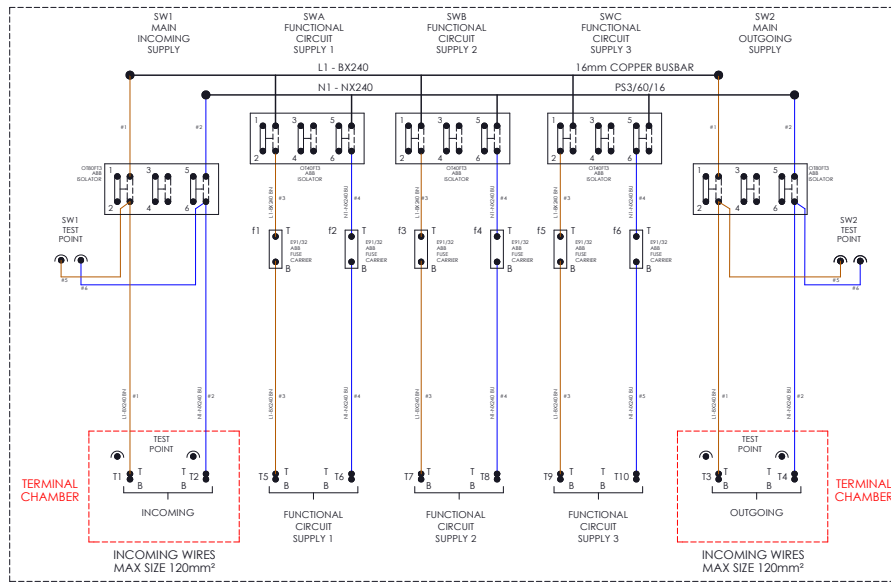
SW1
MAIN
INCOMING
SUPPLY

SWA
FUNCTIONAL
CIRCUIT
SUPPLY 1

SWB
FUNCTIONAL
CIRCUIT
SUPPLY 2

SWC
FUNCTIONAL
CIRCUIT
SUPPLY 3

SW2
MAIN
OUTGOING
SUPPLY

L1 - BX240

16mm COPPER BUSBAR

N1 - NX240

PS3/60/16

#1

#2

1 3 5
2 4 6
OT40FT3
ABB
ISOLATOR

1 3 5
2 4 6
OT40FT3
ABB
ISOLATOR

1 3 5
2 4 6
OT40FT3
ABB
ISOLATOR

1 3 5
2 4 6
OT40FT3
ABB
ISOLATOR

1 3 5
2 4 6
OT40FT3
ABB
ISOLATOR

#1

#2

SW1
TEST
POINT

SW2
TEST
POINT

#5

#6

#5

#6

#3 #4 #3 #4 #3 #5

f1 T B E91/32 ABB FUSE CARRIER

f2 T B E91/32 ABB FUSE CARRIER

f3 T B E91/32 ABB FUSE CARRIER

f4 T B E91/32 ABB FUSE CARRIER

f5 T B E91/32 ABB FUSE CARRIER

f6 T B E91/32 ABB FUSE CARRIER

#1 #2 #3 #4 #3 #4 #3 #5 #1 #2

TEST
POINT

T1 T B
T T2 B

INCOMING

TERMINAL
CHAMBER

T5 T B
T T6 B

FUNCTIONAL
CIRCUIT
SUPPLY 1

T7 T B
T T8 B

FUNCTIONAL
CIRCUIT
SUPPLY 2

T9 T B
T T10 B

FUNCTIONAL
CIRCUIT
SUPPLY 3

TEST
POINT

T3 T B
T T4 B

OUTGOING

TERMINAL
CHAMBER

INCOMING WIRES
MAX SIZE 120mm²

INCOMING WIRES
MAX SIZE 120mm²